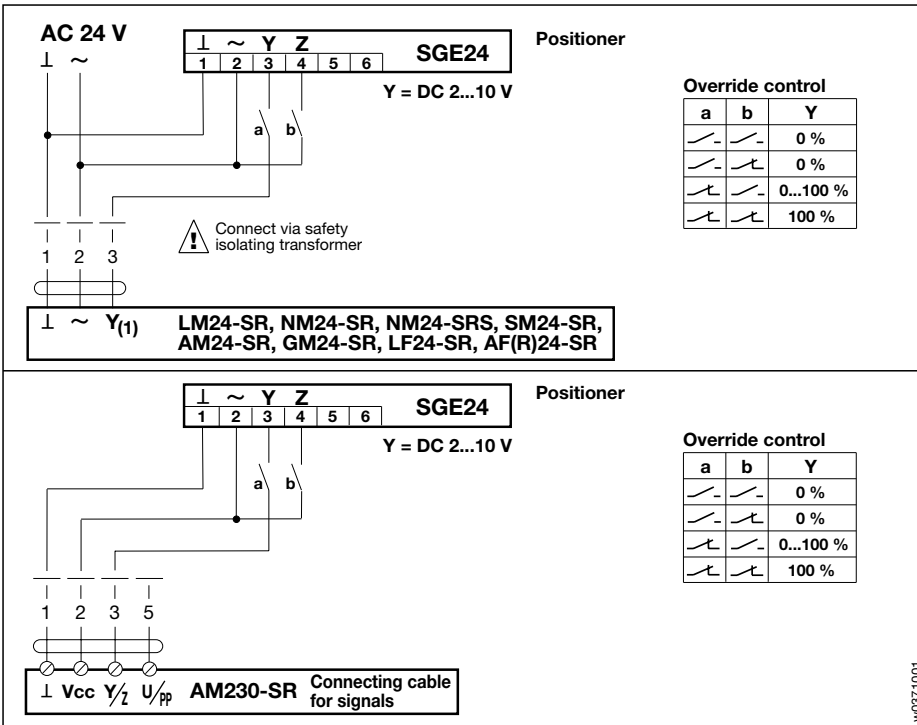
AC 24 V
⊥ ~

| ⊥ | ~ | Y | Z | | |
|---|---|---|---|---|---|
| 1 | 2 | 3 | 4 | 5 | 6 |

SGE24

Positioner

Y = DC 2...10 V

a b

Override control

| a | b | Y |
|---|---|---|
| | | 0 % |
| | | 0 % |
| | | 0...100 % |
| | | 100 % |

Connect via safety isolating transformer

1 2 3

⊥ ~ $Y_{(1)}$ LM24-SR, NM24-SR, NM24-SRS, SM24-SR, AM24-SR, GM24-SR, LF24-SR, AF(R)24-SR

| ⊥ | ~ | Y | Z | | |
|---|---|---|---|---|---|
| 1 | 2 | 3 | 4 | 5 | 6 |

SGE24

Positioner

Y = DC 2...10 V

a b

Override control

| a | b | Y |
|---|---|---|
| | | 0 % |
| | | 0 % |
| | | 0...100 % |
| | | 100 % |

1 2 3 5

⊥ Vcc Y/Z U/PP AM230-SR Connecting cable for signals

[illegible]